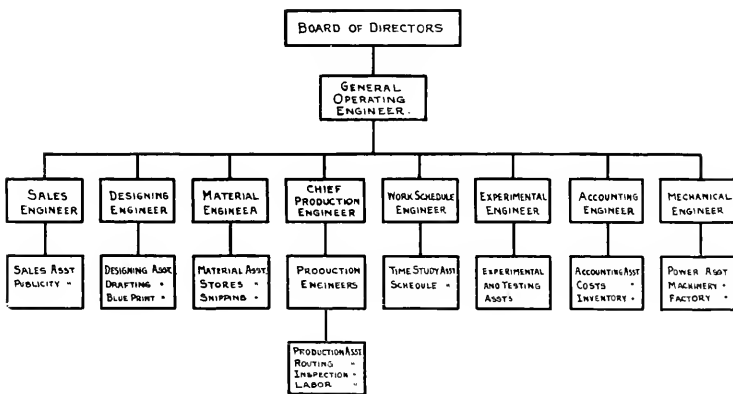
BOARD OF DIRECTORS

GENERAL OPERATING ENGINEER.

SALES ENGINEER

DESIGNING ENGINEER

MATERIAL ENGINEER

CHIEF PRODUCTION ENGINEER

WORK SCHEDULE ENGINEER

EXPERIMENTAL ENGINEER

ACCOUNTING ENGINEER

MECHANICAL ENGINEER

SALES ASST
PUBLICITY "

DESIGNING ASST.
DRAFTING "
BLUE PRINT "

MATERIAL ASST.
STORES "
SHIPPING "

PRODUCTION ENGINEERS

TIME STUDY ASST
SCHEDULE "

EXPERIMENTAL AND TESTING ASSTS

ACCOUNTING ASST
COSTS "
INVENTORY "

POWER ASST
MACHINERY "
FACTORY "

PRODUCTION ASST
ROUTING "
INSPECTION "
LABOR "